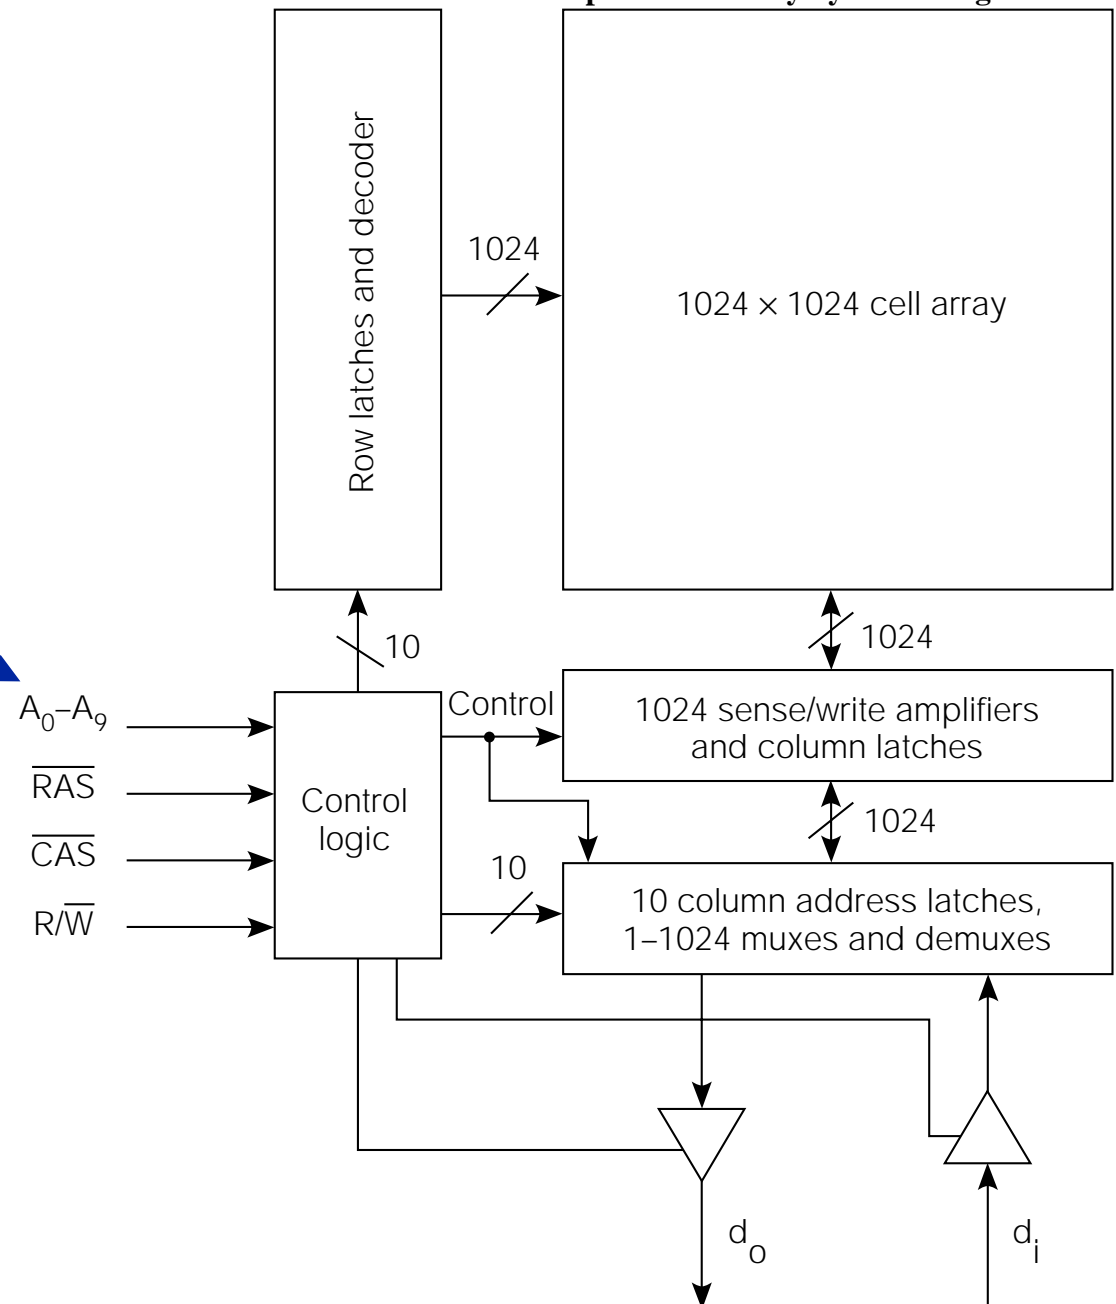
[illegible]

Row latches and decoder

1024

$1024 \times 1024$ cell array

10

1024

$A_0$–$A_9$

$\overline{RAS}$

$\overline{CAS}$

$R/\overline{W}$

Control logic

Control

1024 sense/write amplifiers and column latches

1024

10

10 column address latches, 1–1024 muxes and demuxes

$d_o$

$d_i$